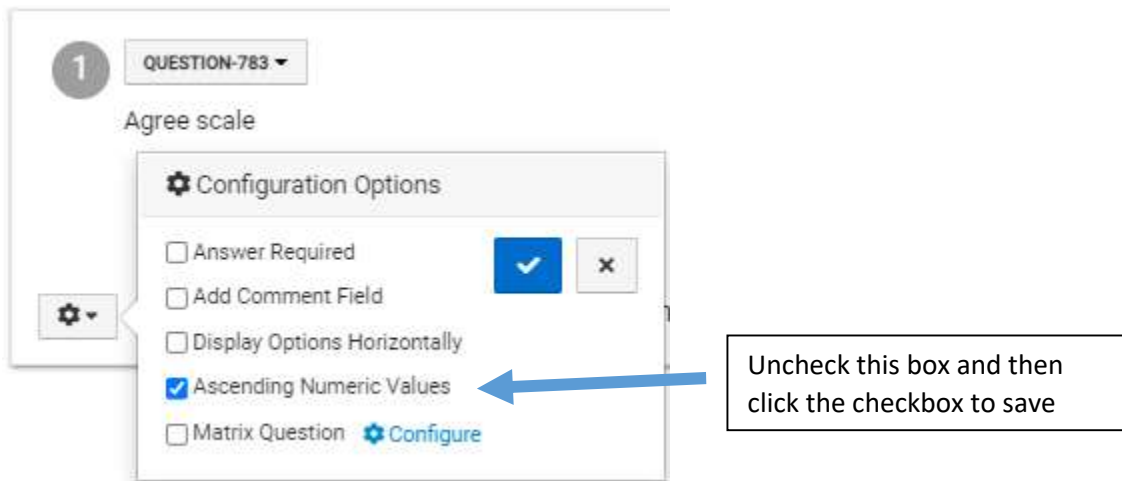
1

QUESTION-783

Agree scale

Configuration Options

Answer Required

Add Comment Field

Display Options Horizontally

Ascending Numeric Values

Matrix Question Configure

Uncheck this box and then click the checkbox to save